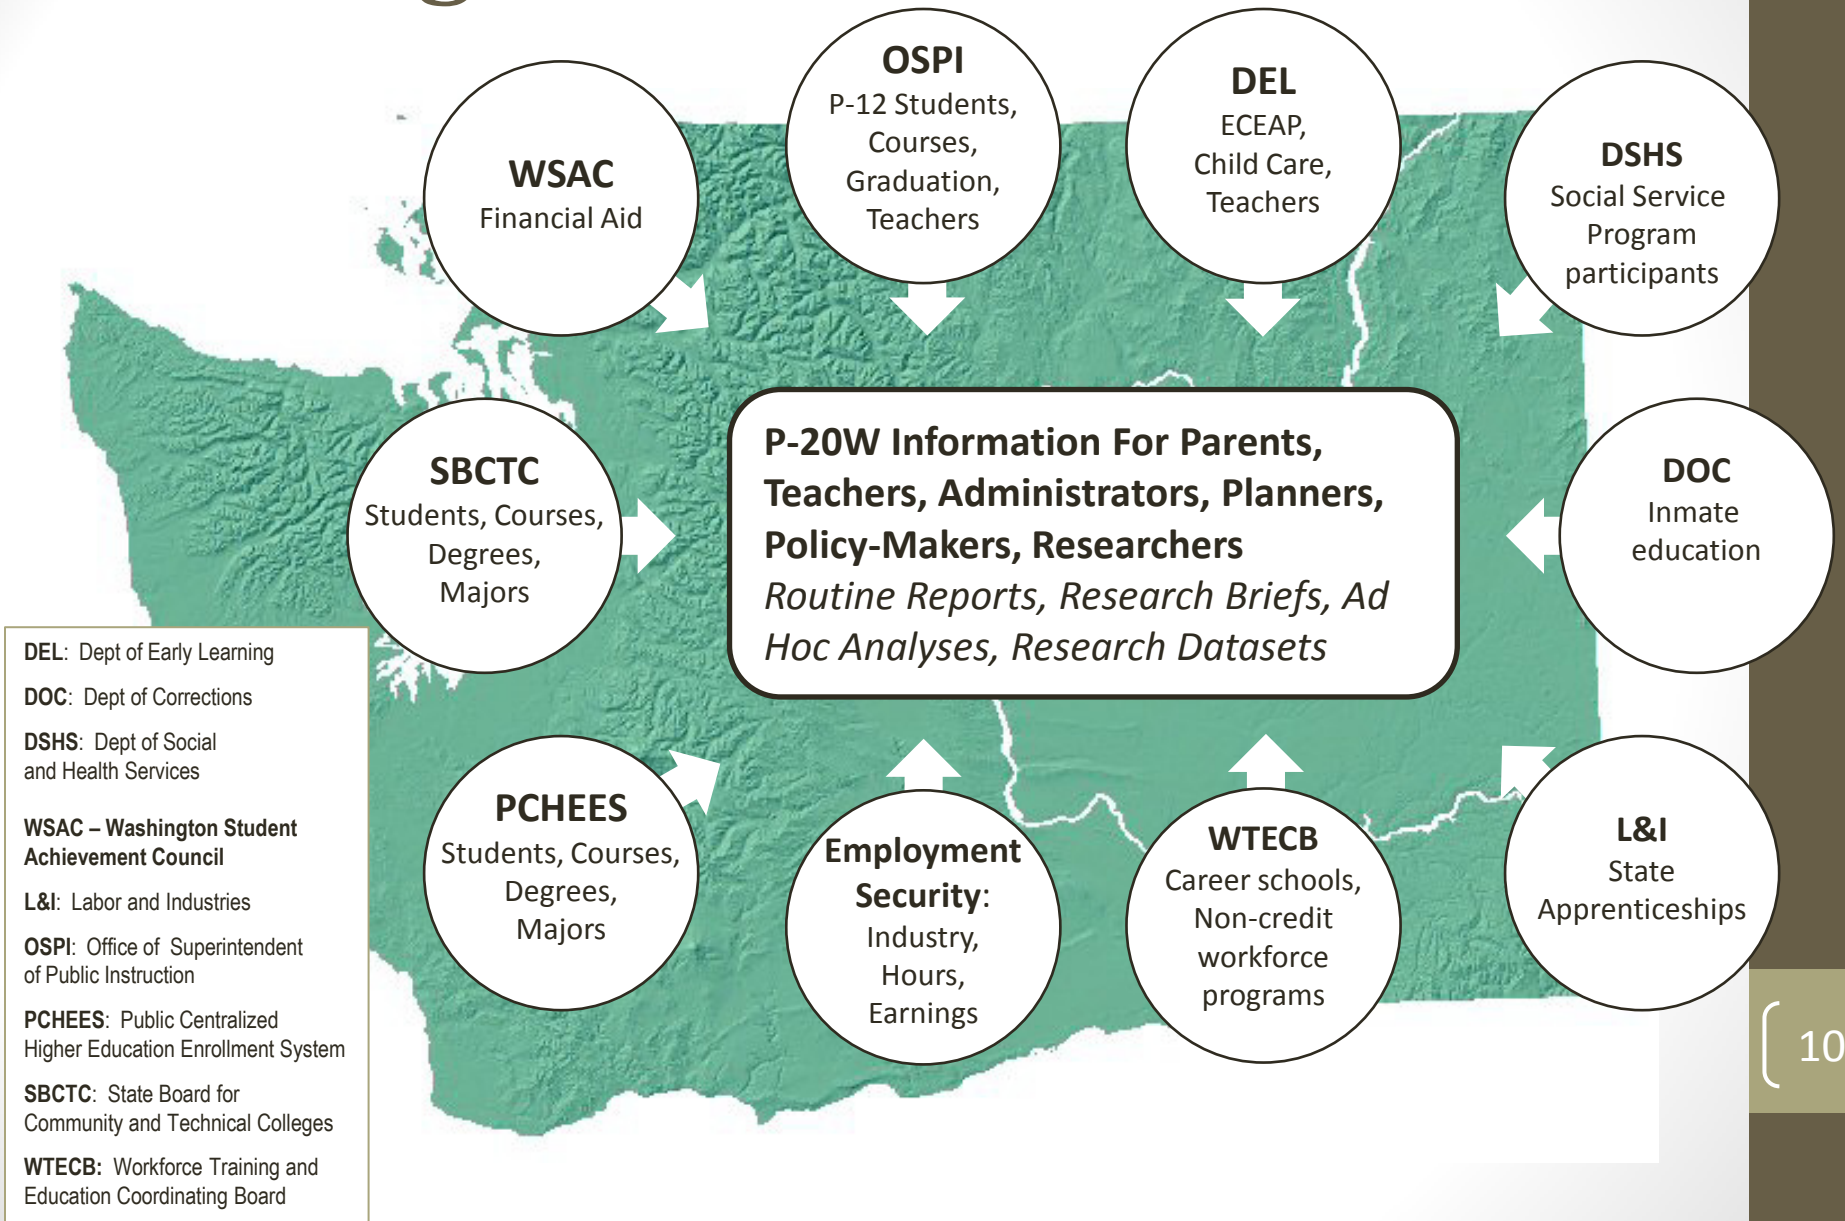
WSAC
Financial Aid

OSPI
P-12 Students, Courses, Graduation, Teachers

DEL
ECEAP, Child Care, Teachers

DSHS
Social Service Program participants

SBCTC
Students, Courses, Degrees, Majors

P-20W Information For Parents, Teachers, Administrators, Planners, Policy-Makers, Researchers
*Routine Reports, Research Briefs, Ad Hoc Analyses, Research Datasets*

DOC
Inmate education

PCHEES
Students, Courses, Degrees, Majors

Employment Security:
Industry, Hours, Earnings

WTECB
Career schools, Non-credit workforce programs

L&I
State Apprenticeships

DEL: Dept of Early Learning

DOC: Dept of Corrections

DSHS: Dept of Social and Health Services

WSAC – Washington Student Achievement Council

L&I: Labor and Industries

OSPI: Office of Superintendent of Public Instruction

PCHEES: Public Centralized Higher Education Enrollment System

SBCTC: State Board for Community and Technical Colleges

WTECB: Workforce Training and Education Coordinating Board

10